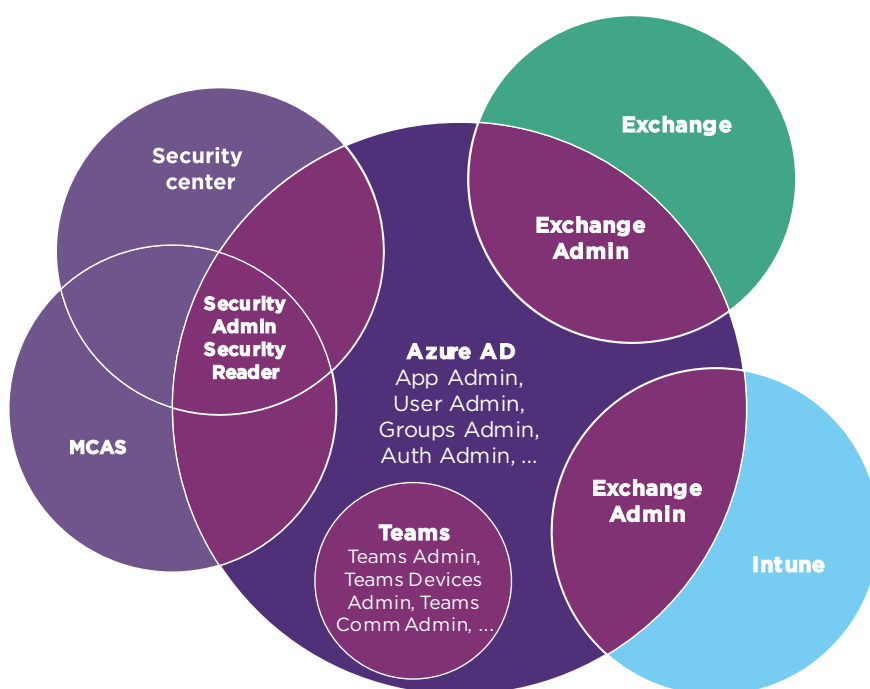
Security center

Exchange

Exchange Admin

Security Admin Security Reader

Azure AD
App Admin,
User Admin,
Groups Admin,
Auth Admin, ...

MCAS

Exchange Admin

Teams
Teams Admin,
Teams Devices Admin, Teams Comm Admin, ...

Intune